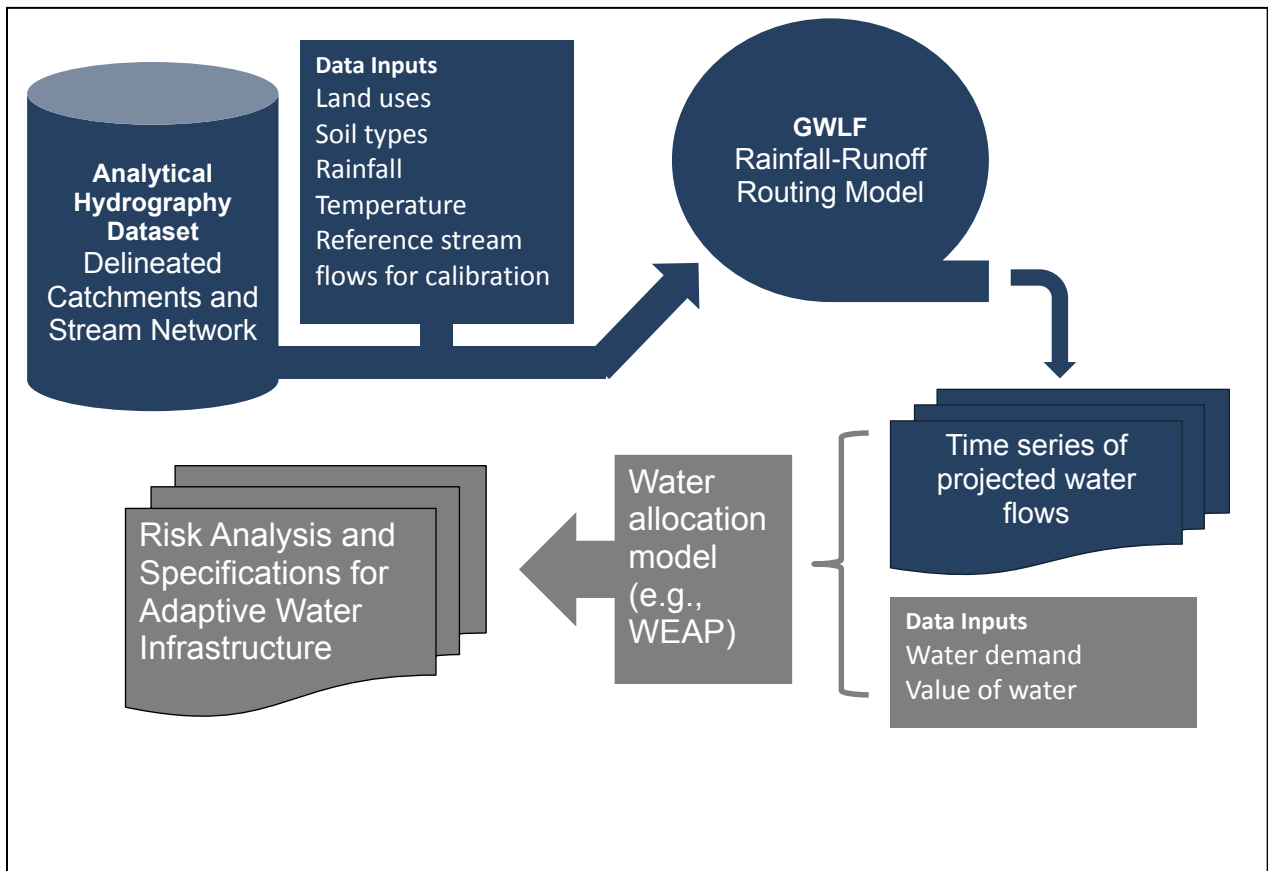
Analytical Hydrography Dataset
Delineated Catchments and Stream Network

Data Inputs
Land uses
Soil types
Rainfall
Temperature
Reference stream flows for calibration

GWLF
Rainfall-Runoff Routing Model

Time series of projected water flows

Data Inputs
Water demand
Value of water

Water allocation model (e.g., WEAP)

Risk Analysis and Specifications for Adaptive Water Infrastructure